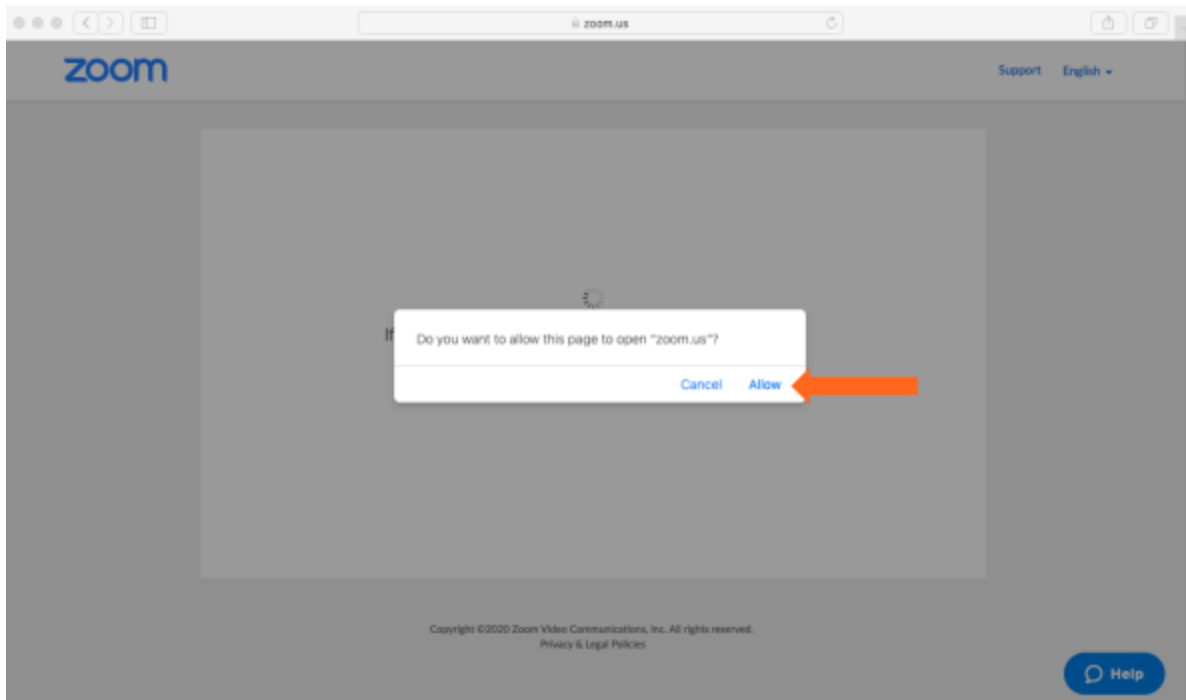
zoom.us

zoom

Support English

If

Do you want to allow this page to open "zoom.us"?

Cancel Allow

Copyright ©2020 Zoom Video Communications, Inc. All rights reserved.
Privacy & Legal Policies

Help